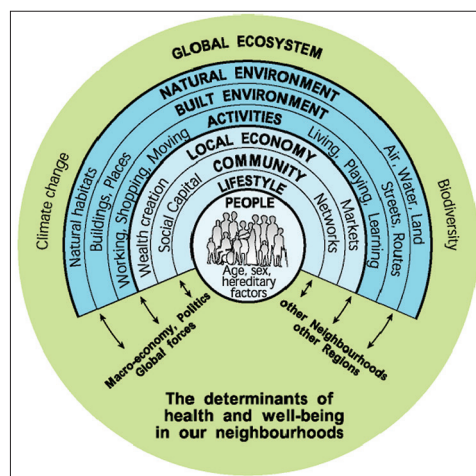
GLOBAL ECOSYSTEM

NATURAL ENVIRONMENT

BUILT ENVIRONMENT

ACTIVITIES

LOCAL ECONOMY

COMMUNITY

LIFESTYLE

PEOPLE

Age, sex, hereditary factors

Climate change

Natural habitats

Buildings, Places

Working, Shopping, Moving

Wealth creation

Social Capital

Networks

Markets

Living, Playing, Learning

Streets, Routes

Air, Water, Land

Biodiversity

Macro-economy, Politics Global forces

other Neighbourhoods other Regions

The determinants of health and well-being in our neighbourhoods